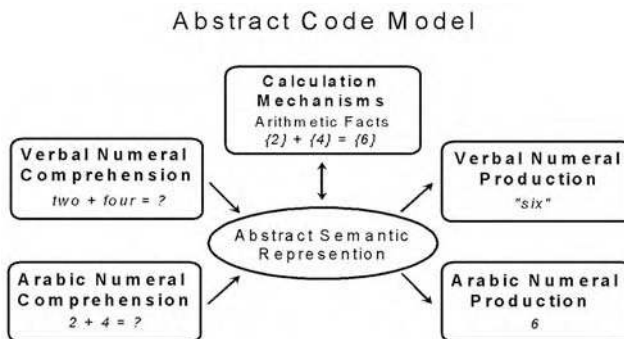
Abstract Code Model

Calculation Mechanisms
Arithmetic Facts
{2} + {4} = {6}

Verbal Numeral Comprehension
two + four = ?

Verbal Numeral Production
"six"

Abstract Semantic Represention

Arabic Numeral Comprehension
2 + 4 = ?

Arabic Numeral Production
6